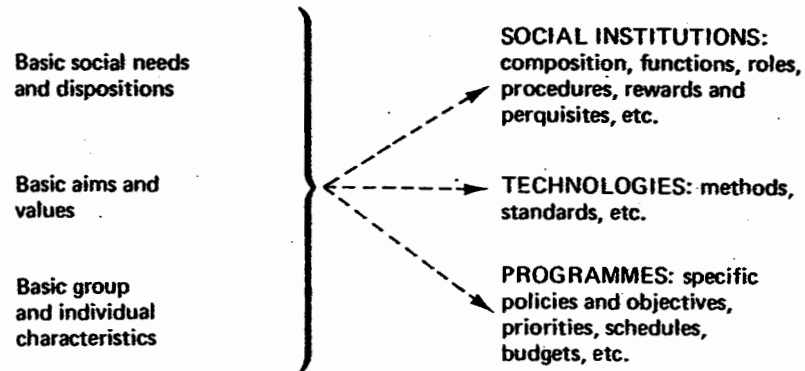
Basic social needs and dispositions

Basic aims and values

Basic group and individual characteristics

SOCIAL INSTITUTIONS: composition, functions, roles, procedures, rewards and perquisites, etc.

TECHNOLOGIES: methods, standards, etc.

PROGRAMMES: specific policies and objectives, priorities, schedules, budgets, etc.